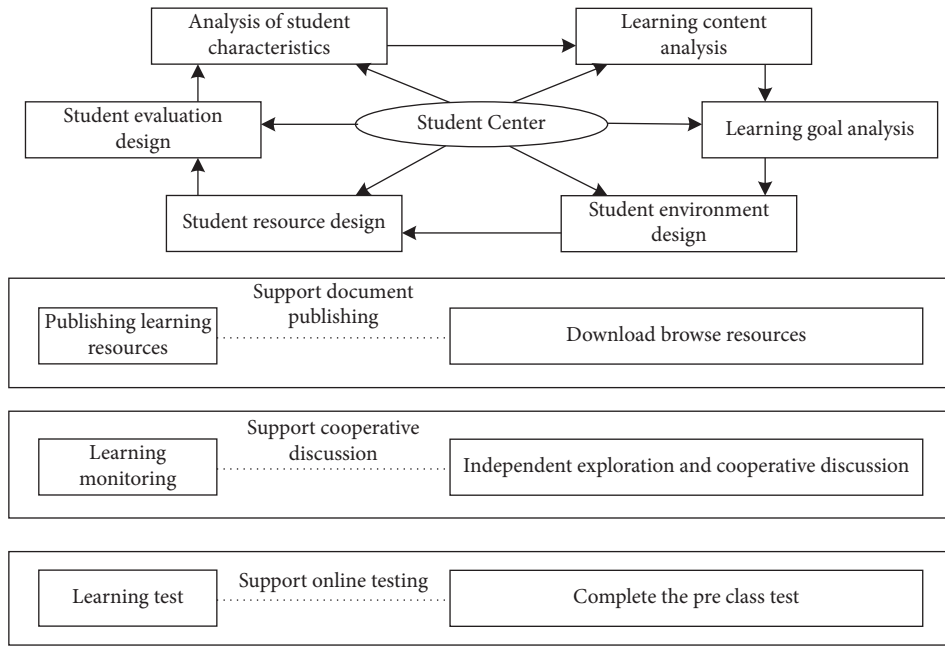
Analysis of student characteristics

Learning content analysis

Student evaluation design

Student Center

Learning goal analysis

Student resource design

Student environment design

Support document publishing

Publishing learning resources

Download browse resources

Support cooperative discussion

Learning monitoring

Independent exploration and cooperative discussion

Learning test

Support online testing

Complete the pre class test